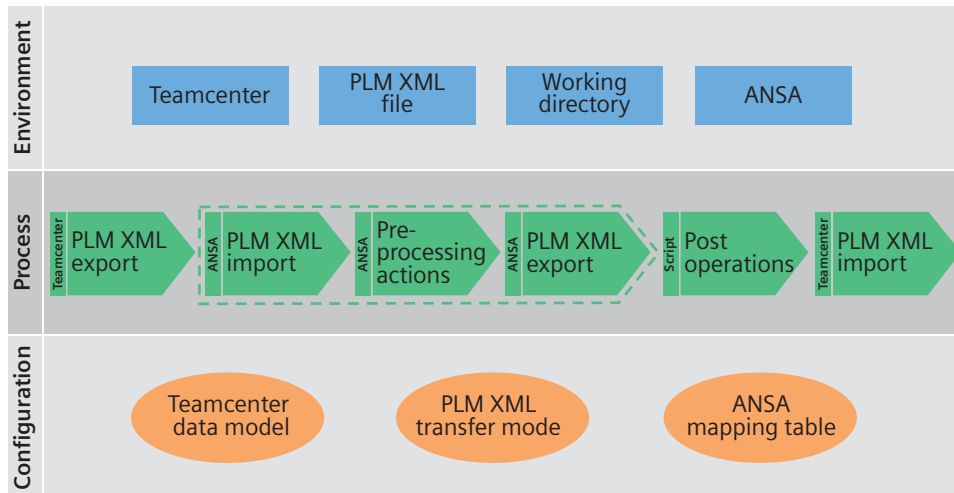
Environment

Teamcenter

PLM XML file

Working directory

ANSA

Process

Teamcenter PLM XML export

ANSA PLM XML import

ANSA Pre-processing actions

ANSA PLM XML export

Script Post operations

Teamcenter PLM XML import

Configuration

Teamcenter data model

PLM XML transfer mode

ANSA mapping table